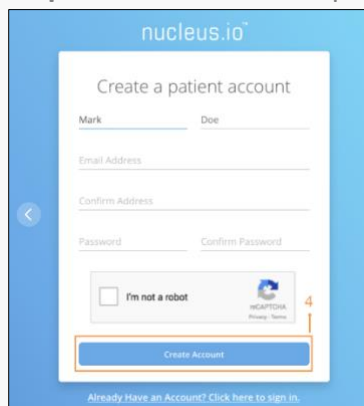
nucleus.io™

Create a patient account

Mark

Doe

Email Address

Confirm Address

Password

Confirm Password

I'm not a robot

reCAPTCHA
Privacy - Terms

4

Create Account

Already Have an Account? Click here to sign in.